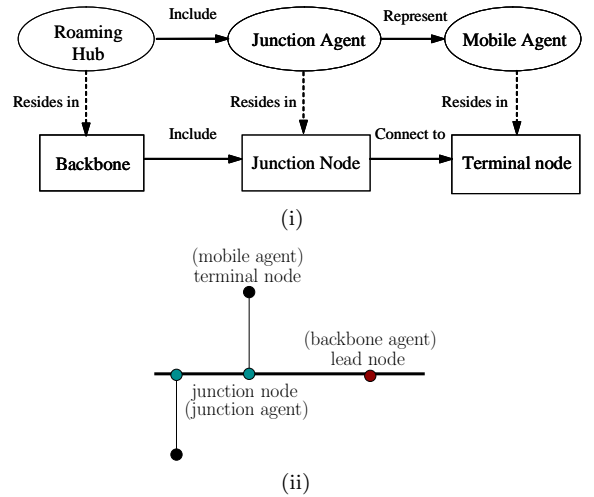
Roaming Hub

Include

Junction Agent

Represent

Mobile Agent

Resides in

Resides in

Resides in

Backbone

Include

Junction Node

Connect to

Terminal node

(i)

(mobile agent)
terminal node

(backbone agent)
lead node

junction node
(junction agent)

(ii)